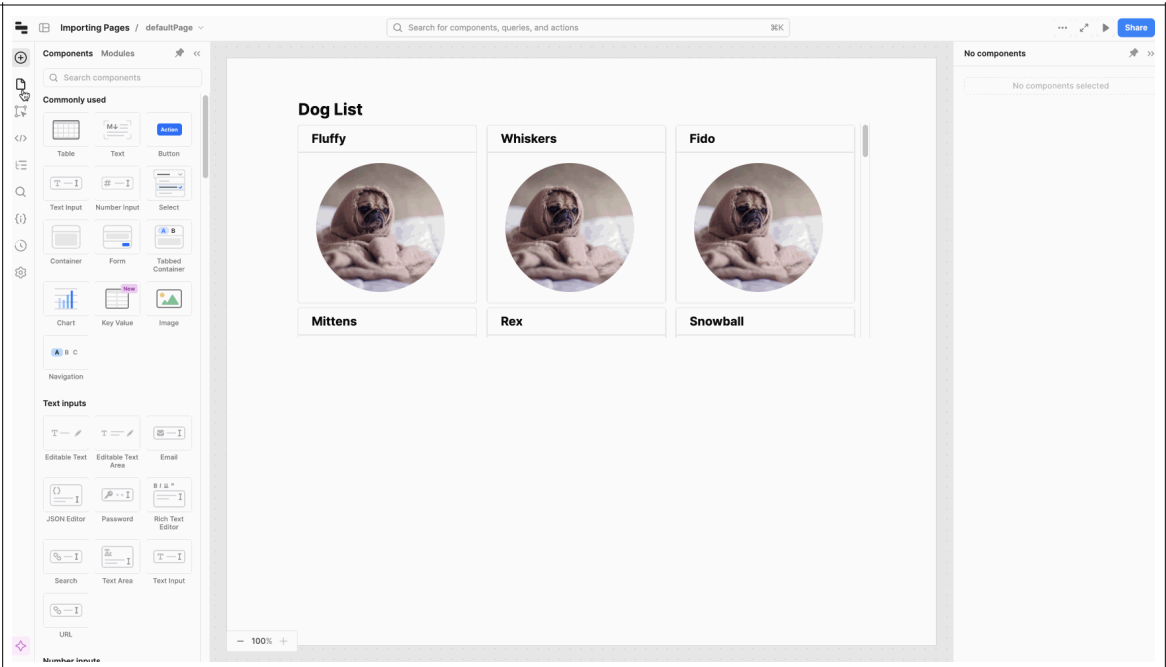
Importing Pages / defaultPage

Search for components, queries, and actions ⌘K

Share

Components Modules

Search components

Commonly used

Table Text Button Action

Text Input Number Input Select

Container Form Tabbed Container

Chart Key Value Image New

Navigation

Text inputs

Editable Text Editable Text Area Email

JSON Editor Password Rich Text Editor

Search Text Area Text Input

URL

Number inputs

Dog List

Fluffy

Whiskers

Fido

Mittens

Rex

Snowball

— 100% +

No components

No components selected